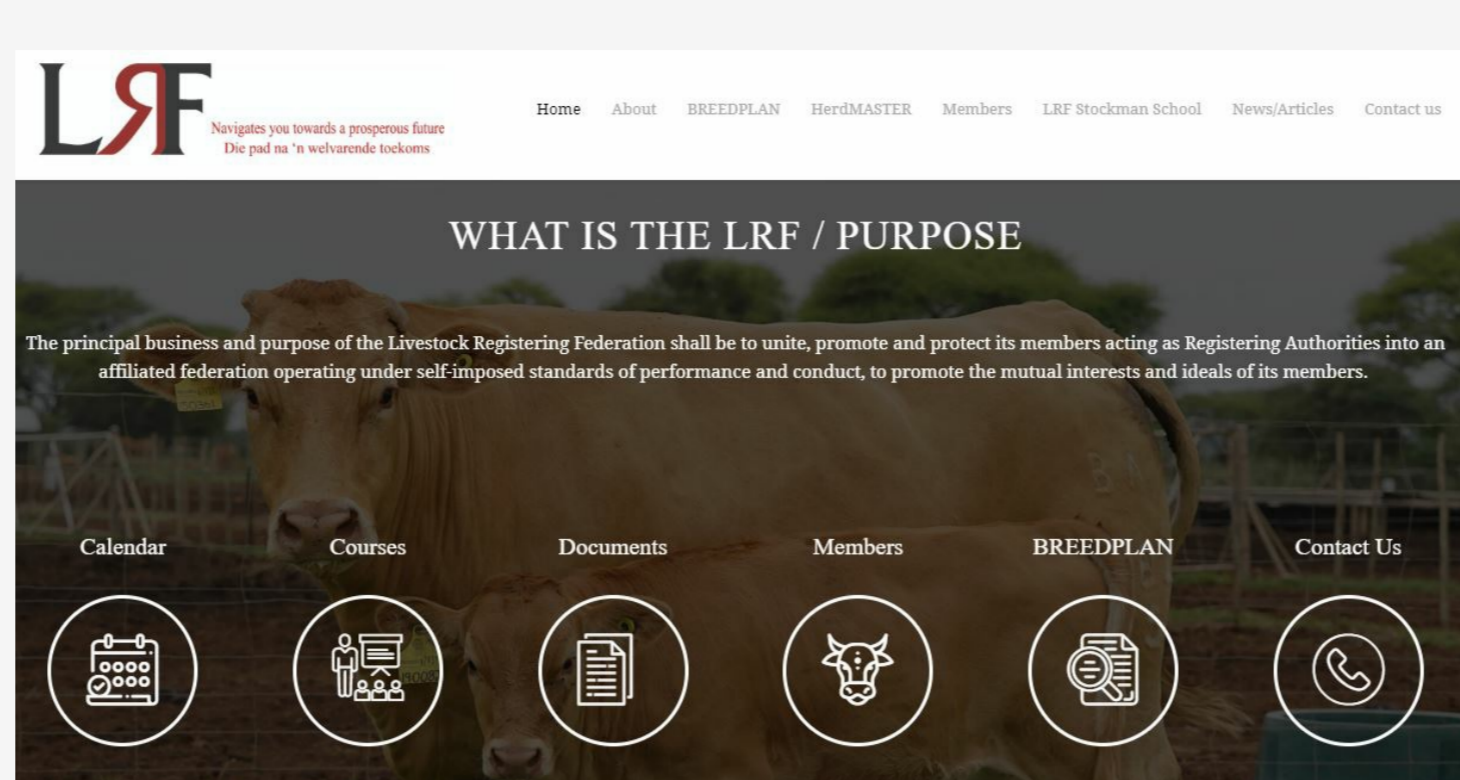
LRF
Navigates you towards a prosperous future
Die pad na 'n welvarende toekoms

Home About BREEDPLAN HerdMASTER Members LRF Stockman School News/Articles Contact us

WHAT IS THE LRF / PURPOSE

The principal business and purpose of the Livestock Registering Federation shall be to unite, promote and protect its members acting as Registering Authorities into an affiliated federation operating under self-imposed standards of performance and conduct, to promote the mutual interests and ideals of its members.

Calendar
Courses
Documents
Members
BREEDPLAN
Contact Us